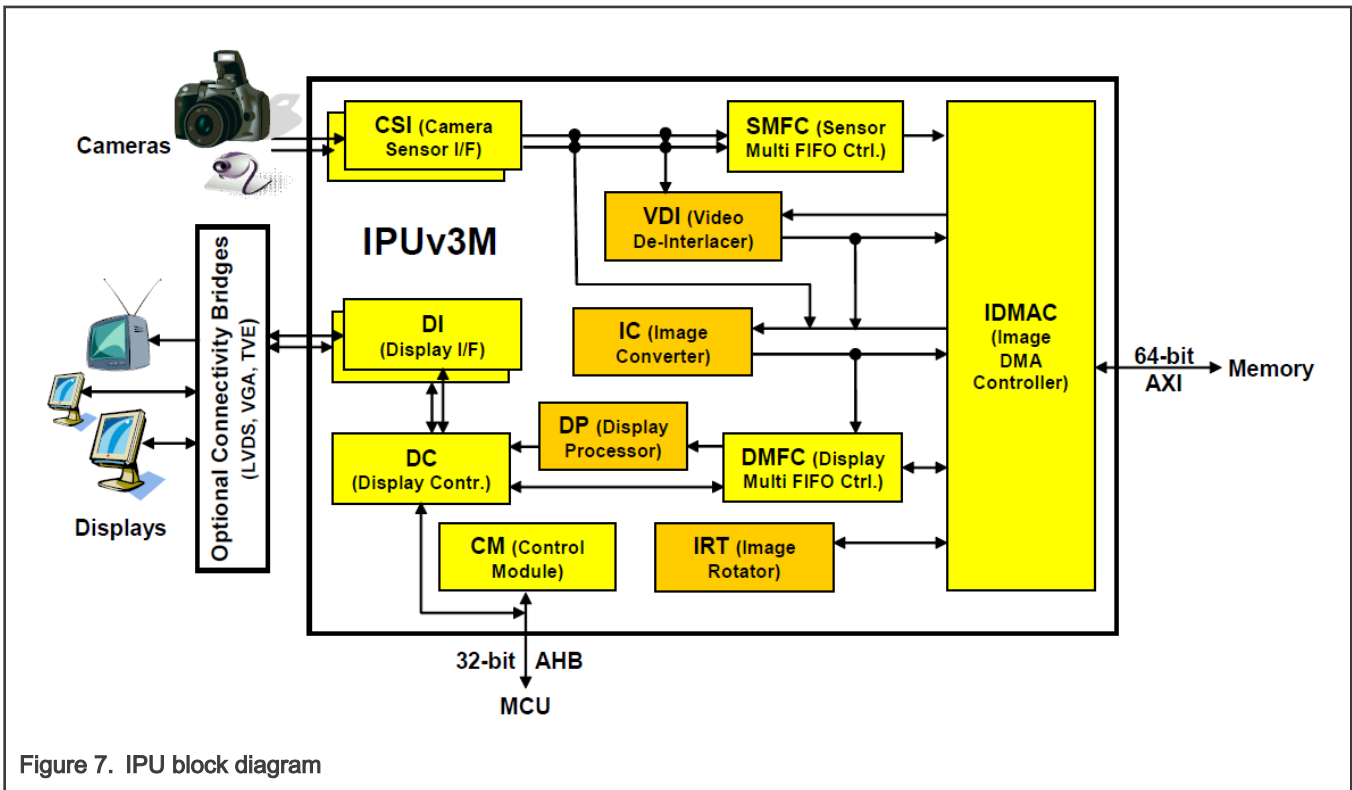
Cameras

CSI (Camera Sensor I/F)

SMFC (Sensor Multi FIFO Ctrl.)

VDI (Video De-Interlacer)

IPUv3M

Optional Connectivity Bridges (LVDS, VGA, TVE)

DI (Display I/F)

IC (Image Converter)

IDMAC (Image DMA Controller)

64-bit AXI

Memory

DP (Display Processor)

DC (Display Contr.)

DMFC (Display Multi FIFO Ctrl.)

Displays

CM (Control Module)

IRT (Image Rotator)

32-bit AHB

MCU

Figure 7. IPU block diagram